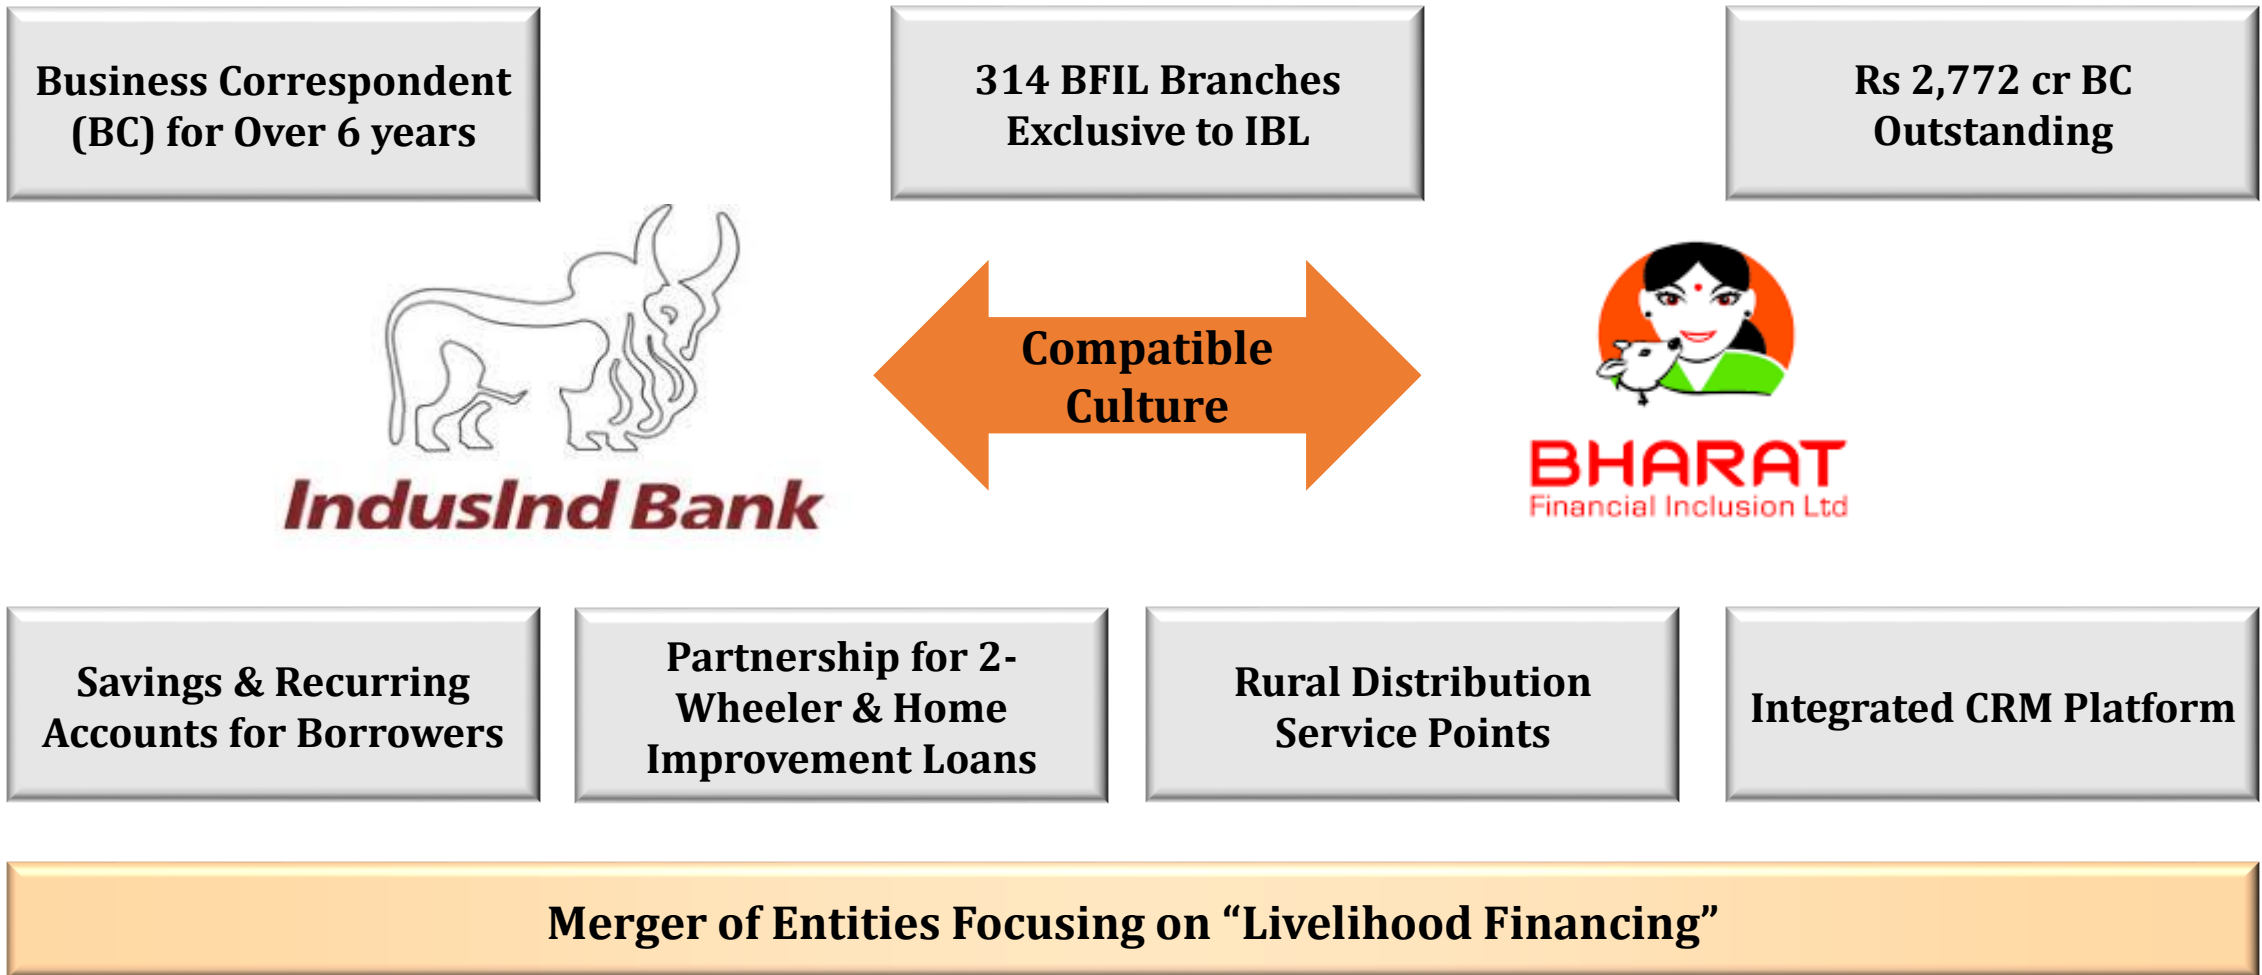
Business Correspondent (BC) for Over 6 years

314 BFIL Branches Exclusive to IBL

Rs 2,772 cr BC Outstanding

IndusInd Bank

Compatible Culture

BHARAT
Financial Inclusion Ltd

Savings & Recurring Accounts for Borrowers

Partnership for 2-Wheeler & Home Improvement Loans

Rural Distribution Service Points

Integrated CRM Platform

Merger of Entities Focusing on “Livelihood Financing”